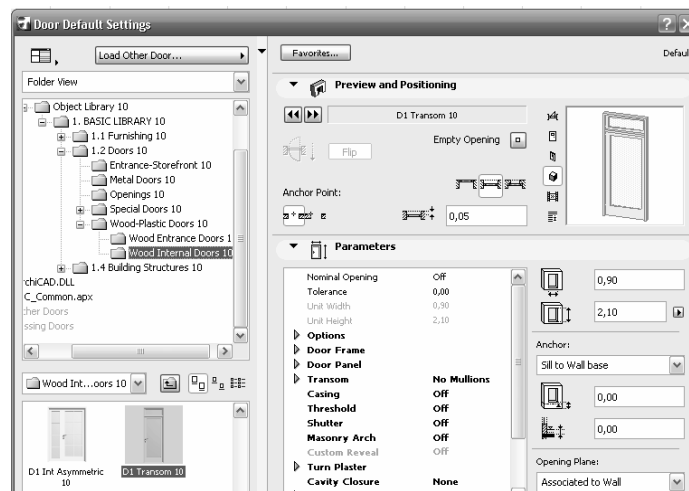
Door Default Settings

Load Other Door...

Folder View

Object Library 10
1. BASIC LIBRARY 10
1.1 Furnishing 10
1.2 Doors 10
Entrance-Storefront 10
Metal Doors 10
Openings 10
Special Doors 10
Wood-Plastic Doors 10
Wood Entrance Doors 1
Wood Internal Doors 10
1.4 Building Structures 10
chiCAD.DLL
C_Common.apx
her Doors
ssing Doors

Wood Int...oors 10

D1 Int Asymmetric 10
D1 Transom 10

Favorites...

Defaul

Preview and Positioning

D1 Transom 10

Empty Opening

Flip

Anchor Point:

0,05

Parameters

| | |
|---|---|
| Nominal Opening | Off |
| Tolerance | 0,00 |
| Unit Width | 0,90 |
| Unit Height | 2,10 |
| Options | |
| Door Frame | |
| Door Panel | |
| Transom | No Mullions |
| Casing | Off |
| Threshold | Off |
| Shutter | Off |
| Masonry Arch | Off |
| Custom Reveal | Off |
| Turn Plaster | |
| Cavity Closure | None |

0,90

2,10

Anchor:

Sill to Wall base

0,00

0,00

Opening Plane:

Associated to Wall